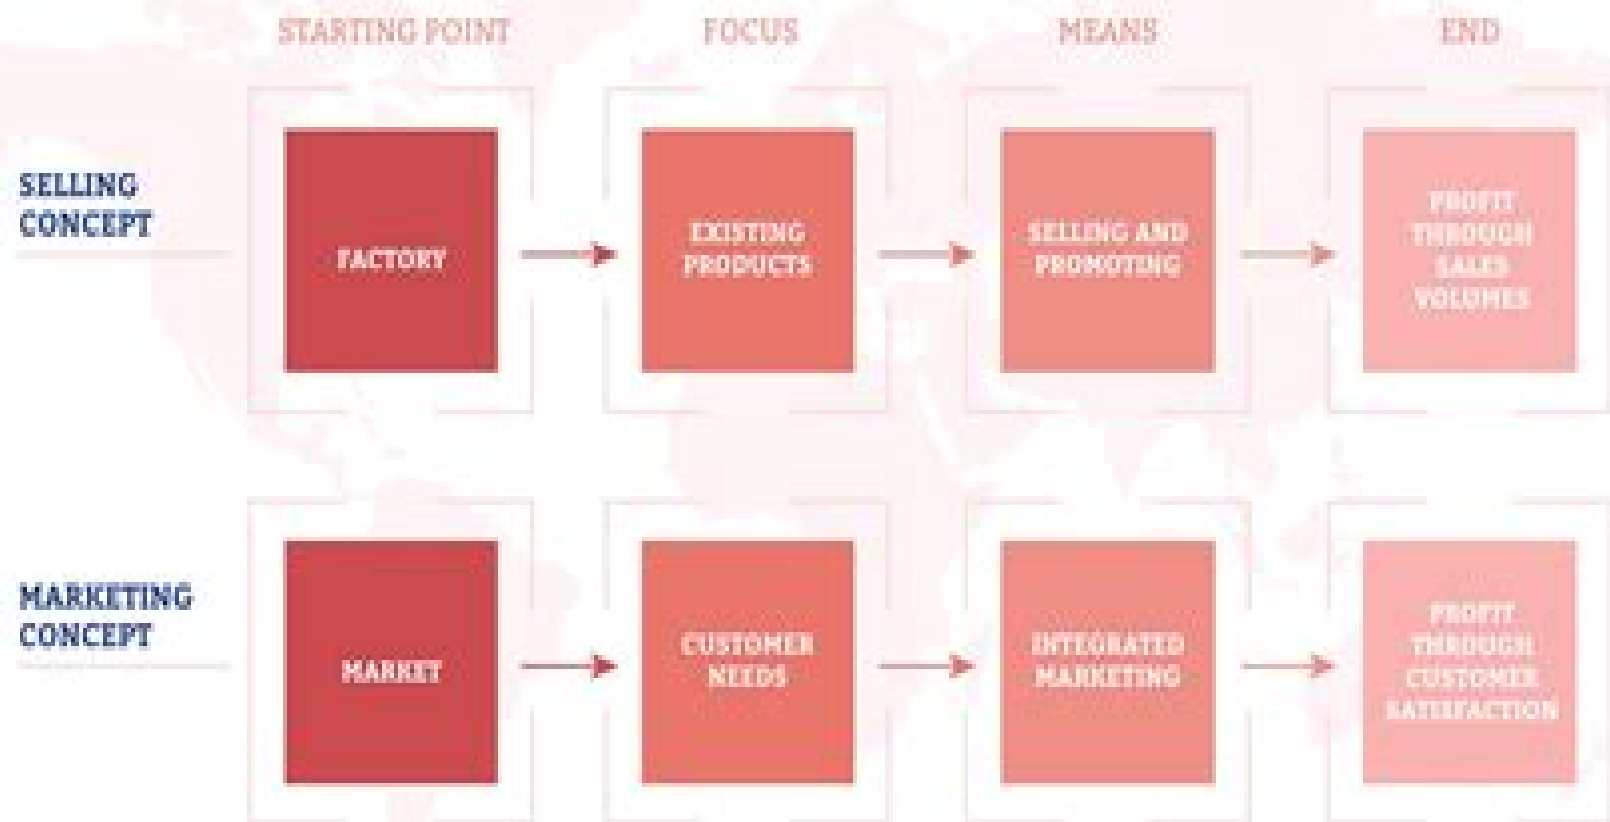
STARTING POINT

FOCUS

MEANS

END

SELLING CONCEPT

FACTORY

EXISTING PRODUCTS

SELLING AND PROMOTING

PROFIT THROUGH SALES VOLUMES

MARKETING CONCEPT

MARKET

CUSTOMER NEEDS

INTEGRATED MARKETING

PROFIT THROUGH CUSTOMER SATISFACTION